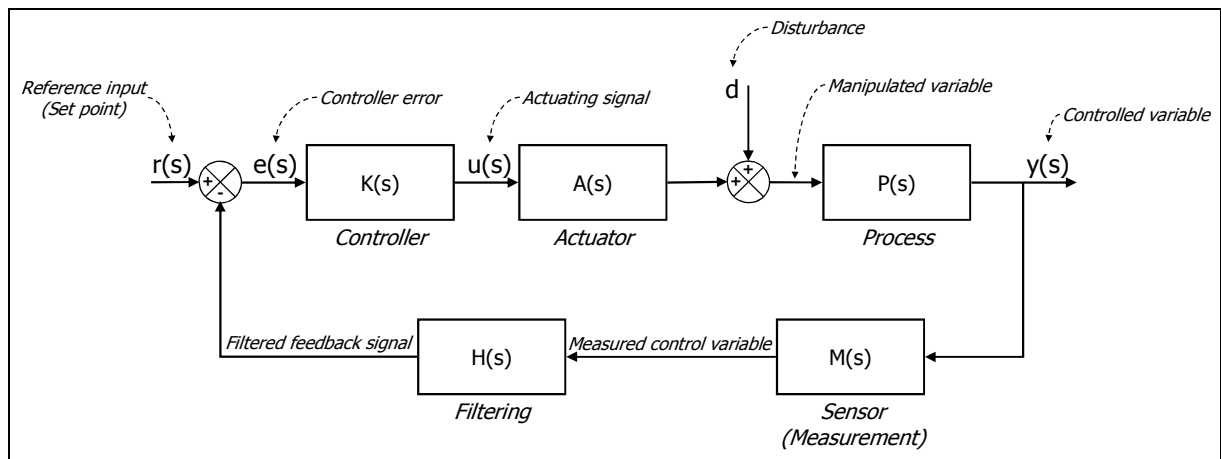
Disturbance

Reference input
(Set point)

Controller error

Actuating signal

d

Manipulated variable

Controlled variable

r(s)

+

-

e(s)

K(s)

u(s)

A(s)

+

+

P(s)

y(s)

Controller

Actuator

Process

Filtered feedback signal

H(s)

Measured control variable

M(s)

Filtering

Sensor
(Measurement)